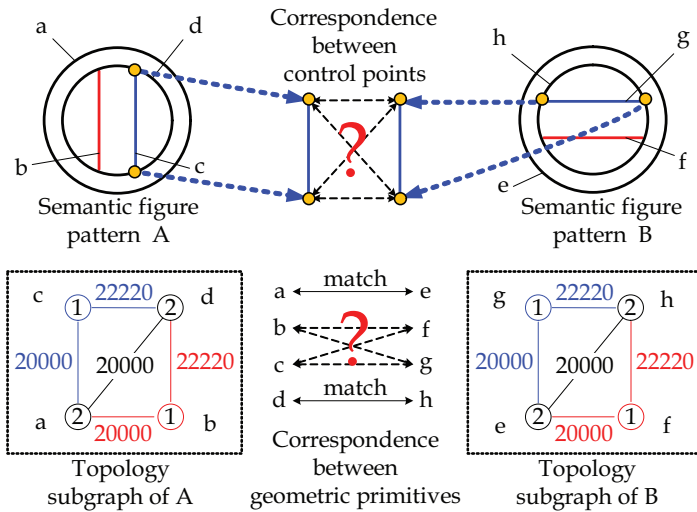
a

d

Correspondence between control points

h

g

?

b

c

f

e

Semantic figure pattern A

Semantic figure pattern B

c

22220

d

1

2

20000

20000

22220

2

1

a

20000

b

match

a e

?

b f

c g

match

d h

Correspondence between geometric primitives

g

22220

h

1

2

20000

20000

22220

2

1

e

20000

f

Topology subgraph of A

Topology subgraph of B